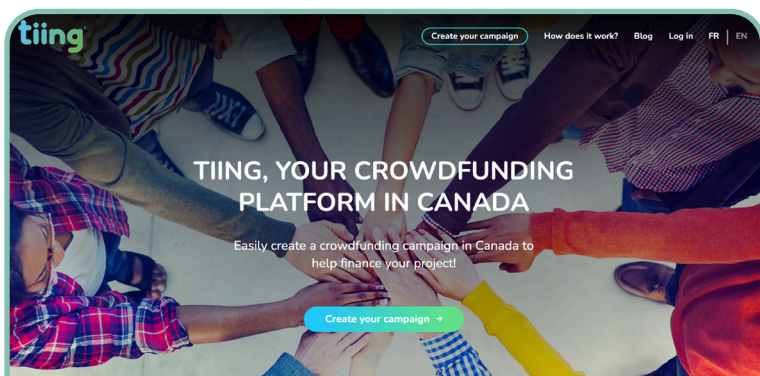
tiing

Create your campaign How does it work? Blog Log in FR EN

TIING, YOUR CROWDFUNDING PLATFORM IN CANADA

Easily create a crowdfunding campaign in Canada to help finance your project!

Create your campaign →